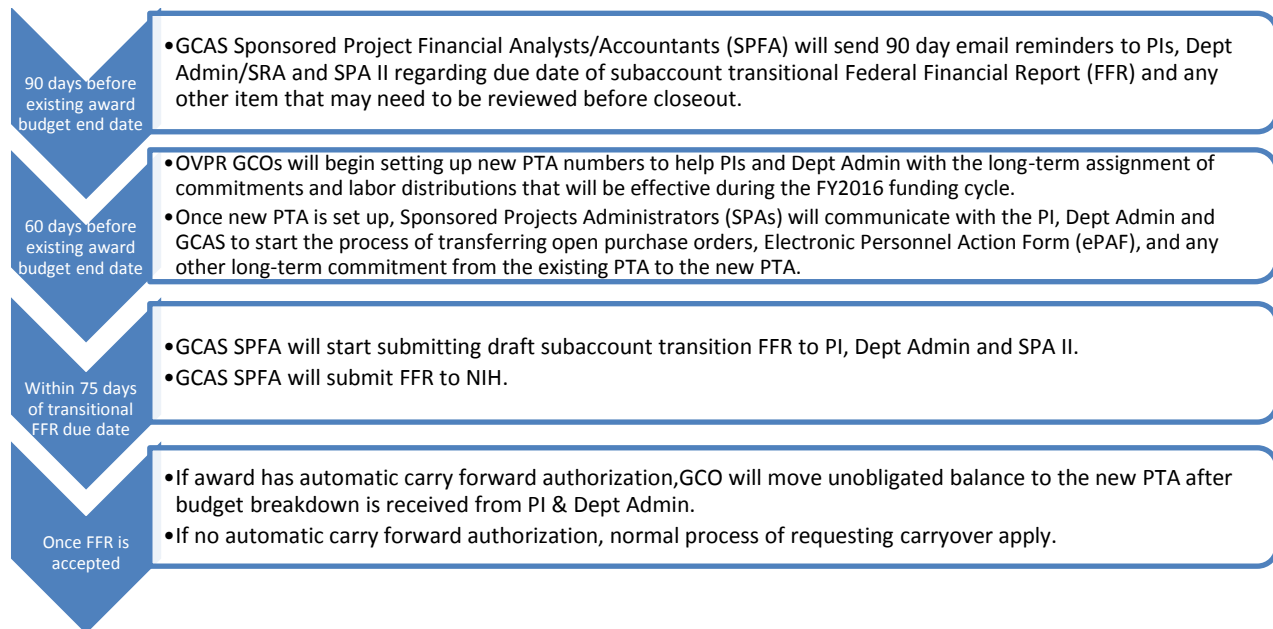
90 days before existing award budget end date

•GCAS Sponsored Project Financial Analysts/Accountants (SPFA) will send 90 day email reminders to PIs, Dept Admin/SRA and SPA II regarding due date of subaccount transitional Federal Financial Report (FFR) and any other item that may need to be reviewed before closeout.

60 days before existing award budget end date

•OVPR GCOs will begin setting up new PTA numbers to help PIs and Dept Admin with the long-term assignment of commitments and labor distributions that will be effective during the FY2016 funding cycle.
•Once new PTA is set up, Sponsored Projects Administrators (SPAs) will communicate with the PI, Dept Admin and GCAS to start the process of transferring open purchase orders, Electronic Personnel Action Form (ePAF), and any other long-term commitment from the existing PTA to the new PTA.

Within 75 days of transitional FFR due date

•GCAS SPFA will start submitting draft subaccount transition FFR to PI, Dept Admin and SPA II.
•GCAS SPFA will submit FFR to NIH.

Once FFR is accepted

•If award has automatic carry forward authorization,GCO will move unobligated balance to the new PTA after budget breakdown is received from PI & Dept Admin.
•If no automatic carry forward authorization, normal process of requesting carryover apply.